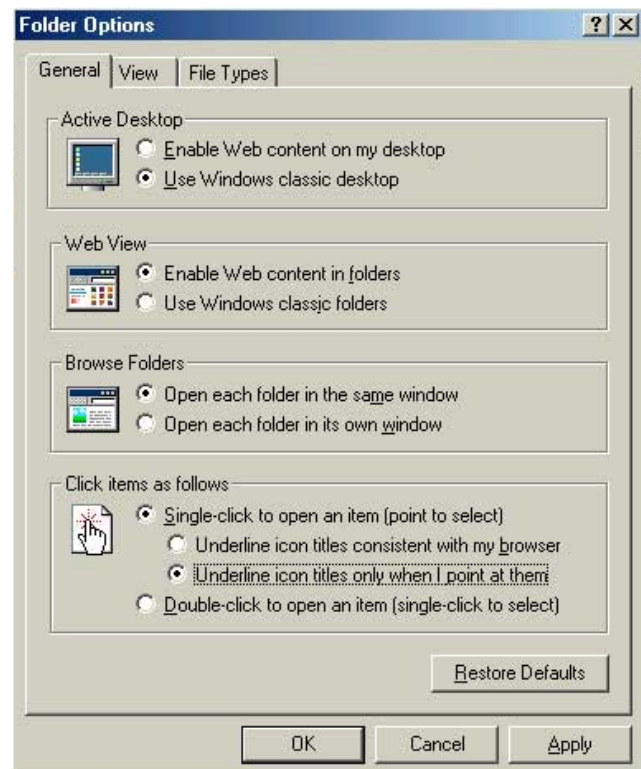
Folder Options
? X
General View File Types

Active Desktop
Enable Web content on my desktop
Use Windows classic desktop

Web View
Enable Web content in folders
Use Windows classic folders

Browse Folders
Open each folder in the same window
Open each folder in its own window

Click items as follows
Single-click to open an item (point to select)
Underline icon titles consistent with my browser
Underline icon titles only when I point at them
Double-click to open an item (single-click to select)

Restore Defaults

OK Cancel Apply